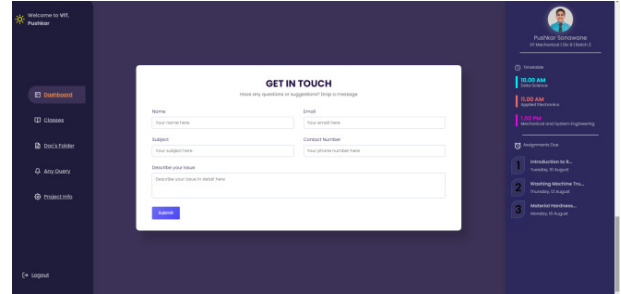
Welcome to VIT, Pushkar

Dashboard

Classes

Doc's Folder

Any Query

Project Info

Logout

GET IN TOUCH

Have any questions or suggestions? Drop a message

Name

Your name here

Email

Your email here

Subject

Your subject here

Contact Number

Your phone number here

Describe your Issue

Describe your issue in detail here

Submit

Pushkar Sonawane

SY Mechanical | Div B | Batch 2

Timetable

10.00 AM
Data Science

11.00 AM
Applied Electronics

1.00 PM
Mechanical and System Engineering

Assignments Due

1
Introduction to S...
Tuesday, 15 August

2
Washing Machine Tru...
Thursday, 17 August

3
Material Hardness...
Monday, 19 August